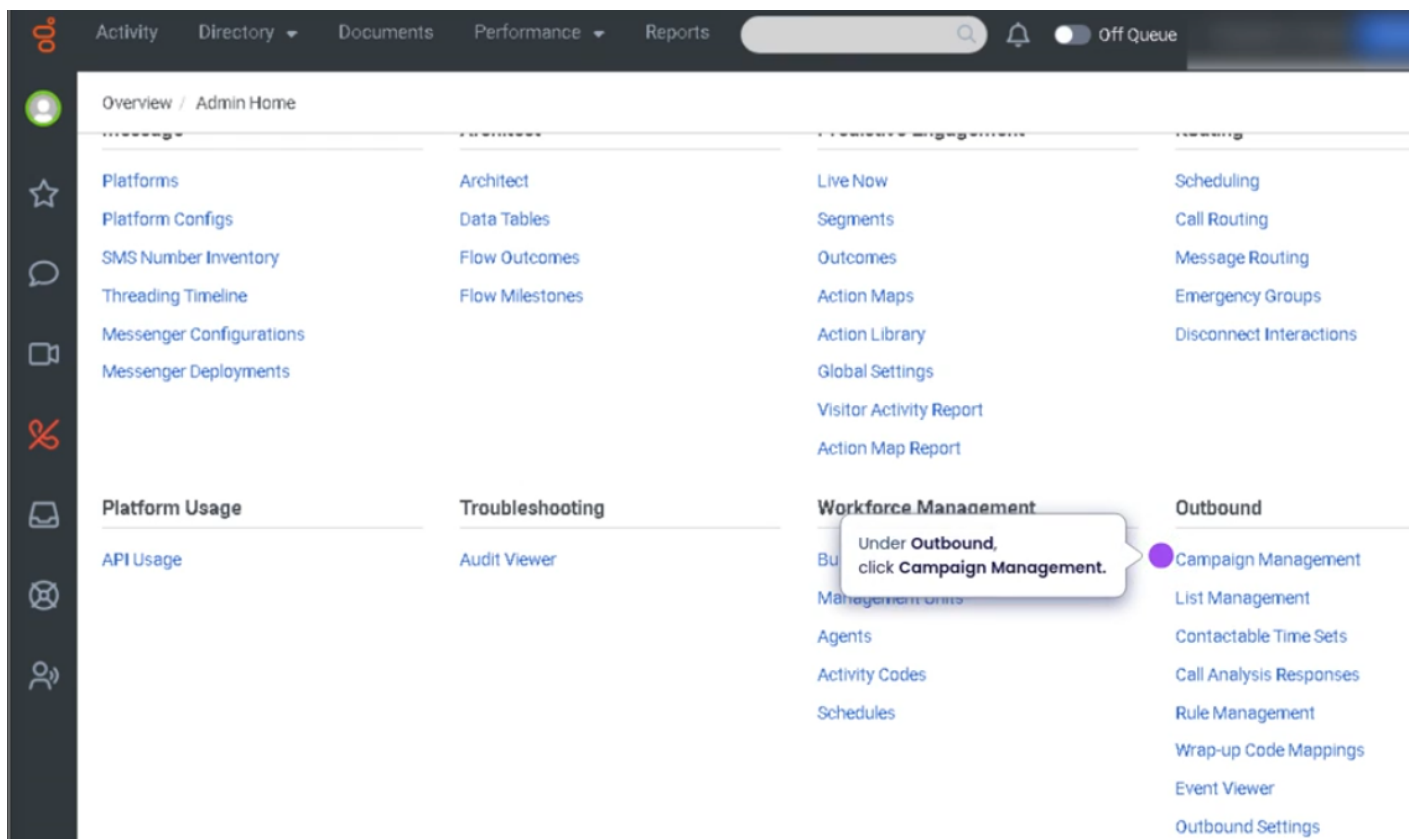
Activity Directory Documents Performance Reports Off Queue

Overview / Admin Home

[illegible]

Platforms
Platform Configs
SMS Number Inventory
Threading Timeline
Messenger Configurations
Messenger Deployments

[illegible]

Architect
Data Tables
Flow Outcomes
Flow Milestones

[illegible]

Live Now
Segments
Outcomes
Action Maps
Action Library
Global Settings
Visitor Activity Report
Action Map Report

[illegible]

Scheduling
Call Routing
Message Routing
Emergency Groups
Disconnect Interactions

Platform Usage

API Usage

Troubleshooting

Audit Viewer

Workforce Management

Bu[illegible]
Management Units
Agents
Activity Codes
Schedules

Under **Outbound**, click **Campaign Management.**

Outbound

Campaign Management
List Management
Contactable Time Sets
Call Analysis Responses
Rule Management
Wrap-up Code Mappings
Event Viewer
Outbound Settings